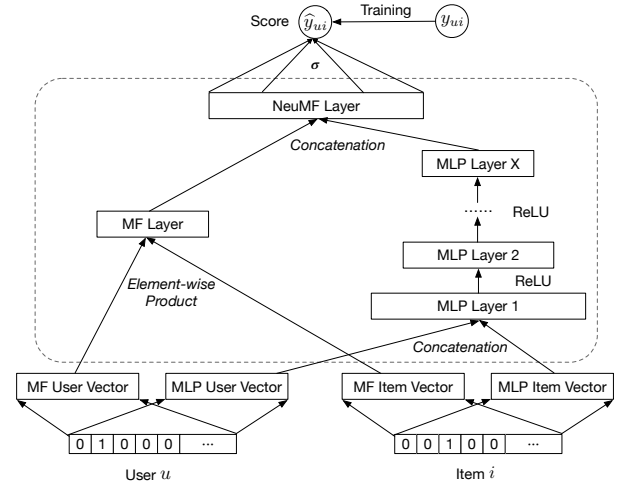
Score $\hat{y}_{ui}$ Training $y_{ui}$

$\sigma$

NeuMF Layer

Concatenation

MLP Layer X

MF Layer

······ ReLU

MLP Layer 2

ReLU

Element-wise Product

MLP Layer 1

Concatenation

MF User Vector

MLP User Vector

MF Item Vector

MLP Item Vector

| 0 | 1 | 0 | 0 | 0 | ··· |
|---|---|---|---|---|---|

| 0 | 0 | 1 | 0 | 0 | ··· |
|---|---|---|---|---|---|

User $u$

Item $i$